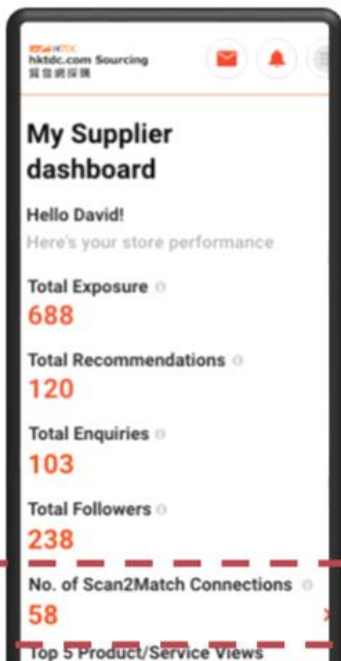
HKTDC
hktdc.com Sourcing
貿發網採購

My Supplier dashboard

Hello David!
Here's your store performance

Total Exposure
688

Total Recommendations
120

Total Enquiries
103

Total Followers
238

No. of Scan2Match Connections
58

Top 5 Product/Service Views